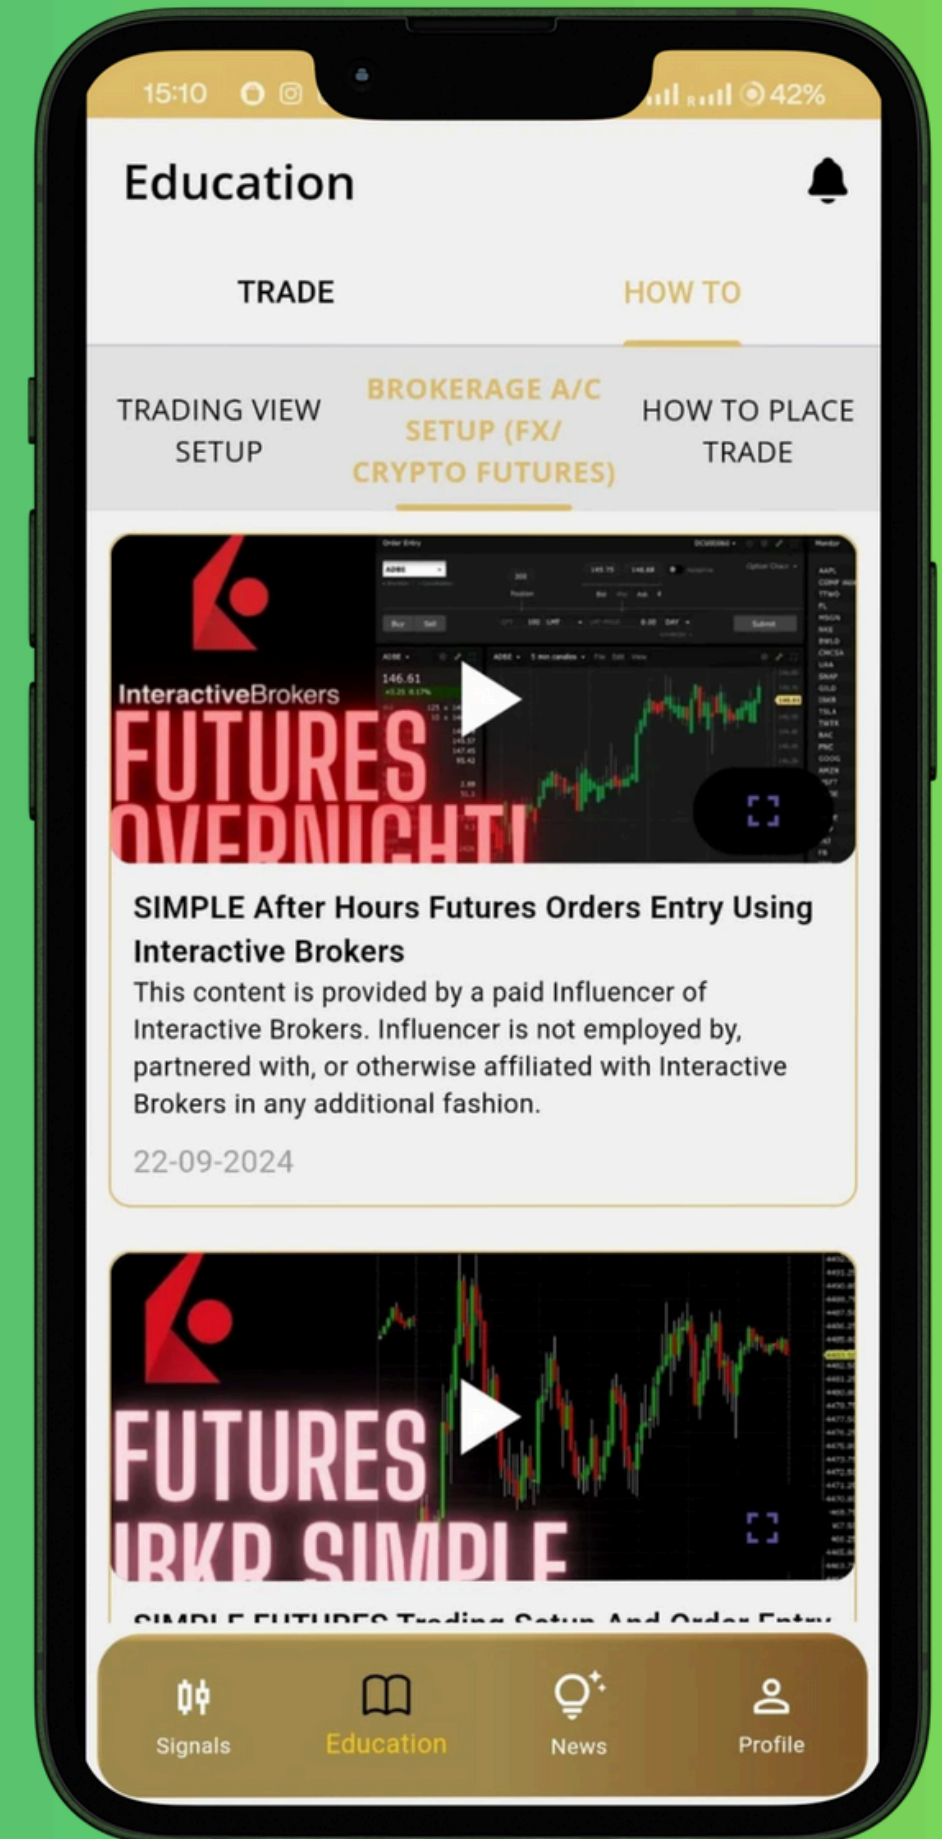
15:10 42%

Education

TRADE

HOW TO

TRADING VIEW SETUP

BROKERAGE A/C SETUP (FX/ CRYPTO FUTURES)

HOW TO PLACE TRADE

InteractiveBrokers FUTURES OVERNIGHT!

SIMPLE After Hours Futures Orders Entry Using Interactive Brokers

This content is provided by a paid Influencer of Interactive Brokers. Influencer is not employed by, partnered with, or otherwise affiliated with Interactive Brokers in any additional fashion.

22-09-2024

FUTURES IBKR SIMPLE

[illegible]

Signals

Education

News

Profile